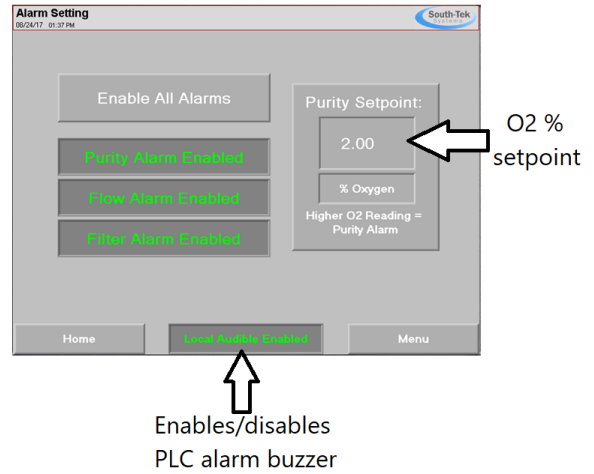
Alarm Setting
08/24/17 01:37 PM

South-Tek Systems

Enable All Alarms

Purity Alarm Enabled

Flow Alarm Enabled

Filter Alarm Enabled

Purity Setpoint:

2.00

% Oxygen

Higher O2 Reading = Purity Alarm

O2 % setpoint

Home

Local Audible Enabled

Menu

Enables/disables PLC alarm buzzer